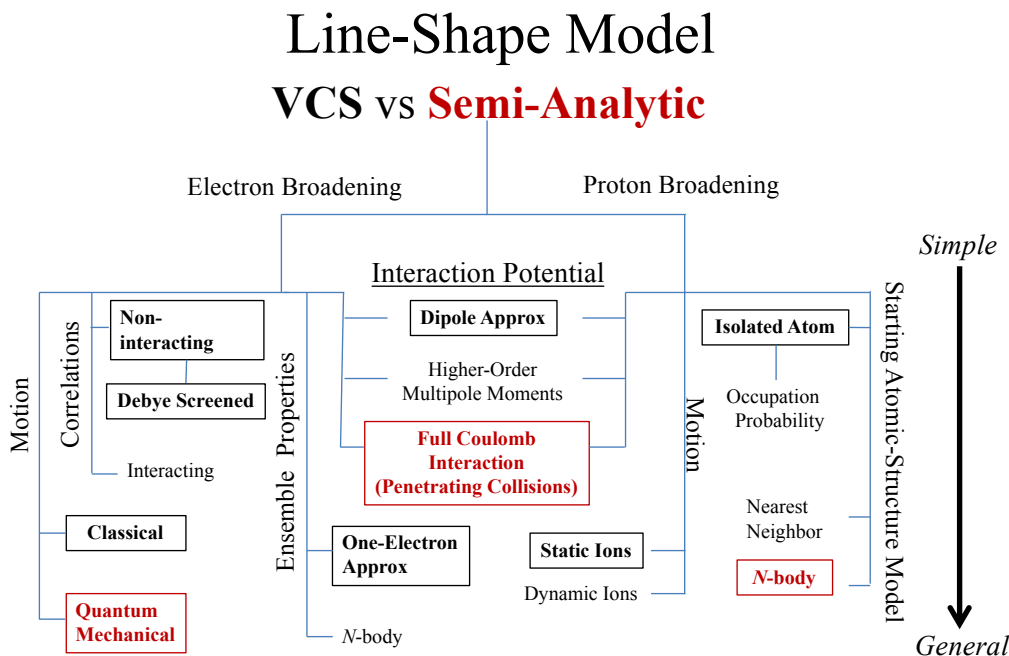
Line-Shape Model

VCS vs Semi-Analytic

Electron Broadening

Proton Broadening

Simple

Interaction Potential

Motion

Correlations

Non-interacting

Debye Screened

Interacting

Classical

Quantum Mechanical

Ensemble Properties

Dipole Approx

Higher-Order Multipole Moments

Full Coulomb Interaction (Penetrating Collisions)

One-Electron Approx

N-body

Motion

Static Ions

Dynamic Ions

Isolated Atom

Occupation Probability

Nearest Neighbor

N-body

Starting Atomic-Structure Model

General